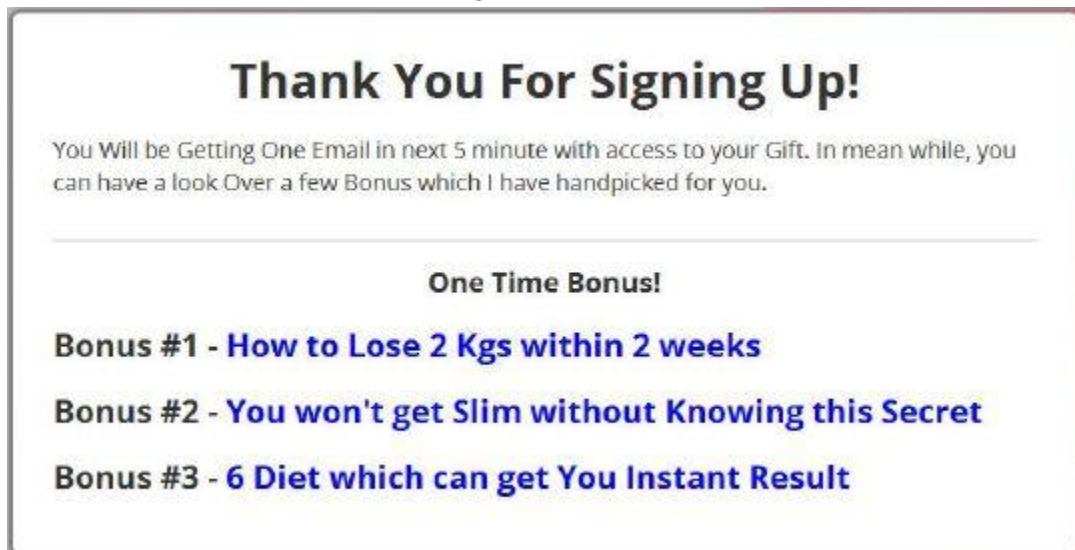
Thank You For Signing Up!

You Will be Getting One Email in next 5 minute with access to your Gift. In mean while, you can have a look Over a few Bonus which I have handpicked for you.

One Time Bonus!

Bonus #1 - How to Lose 2 Kgs within 2 weeks

Bonus #2 - You won't get Slim without Knowing this Secret

Bonus #3 - 6 Diet which can get You Instant Result